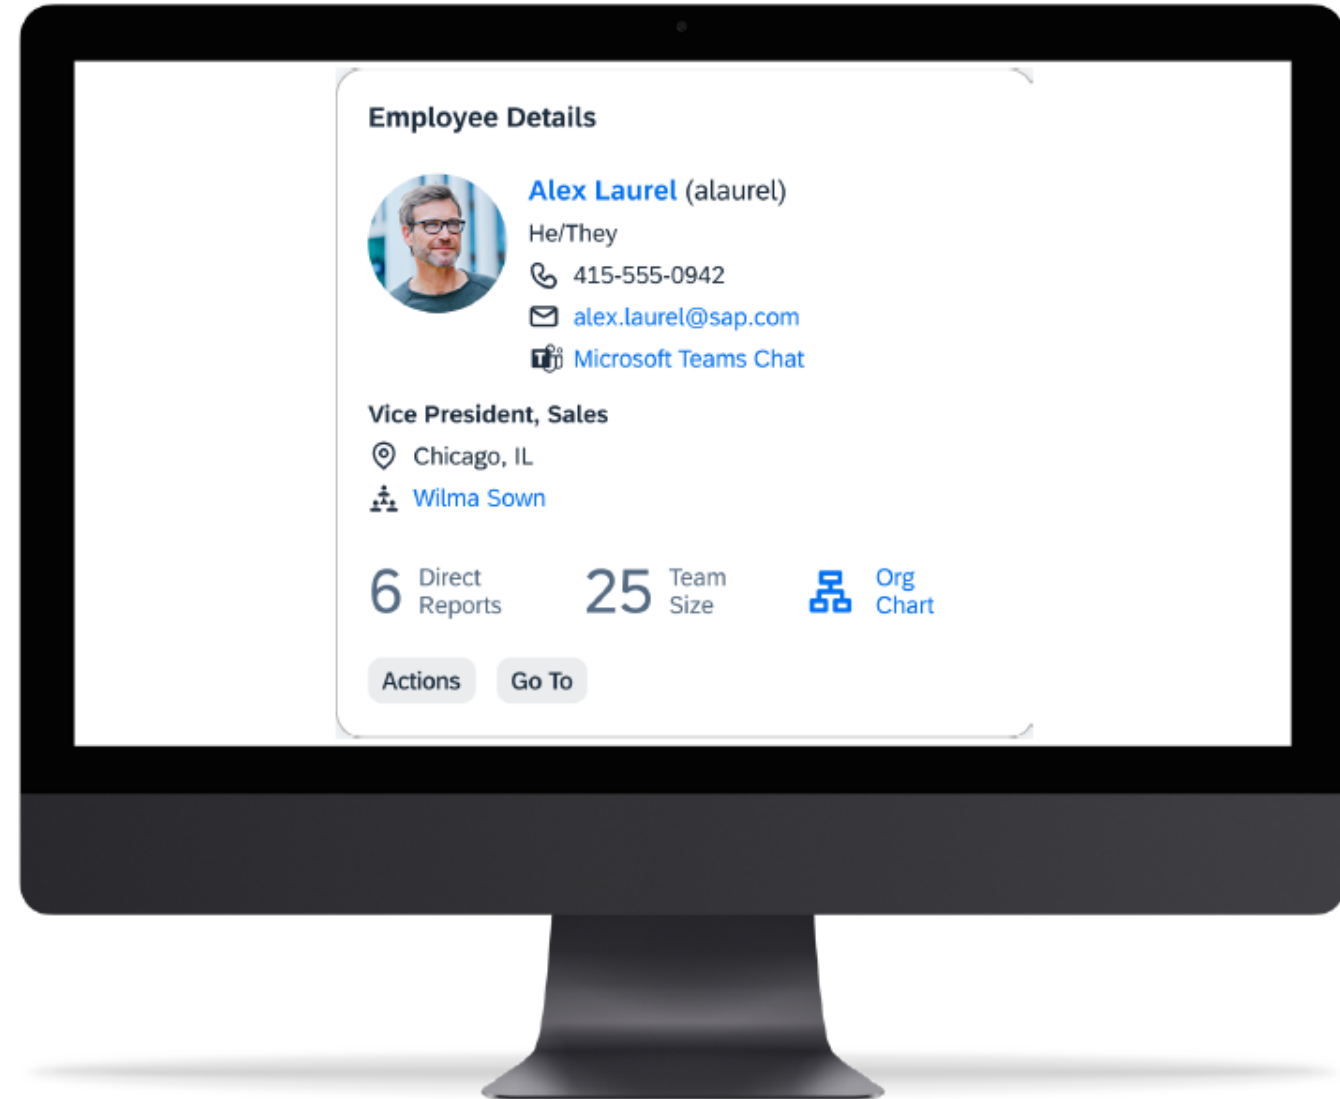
Employee Details

Alex Laurel (alaurel)
He/They
415-555-0942
alex.laurel@sap.com
Microsoft Teams Chat

Vice President, Sales
Chicago, IL
Wilma Sown

6 Direct Reports
25 Team Size
Org Chart

Actions
Go To